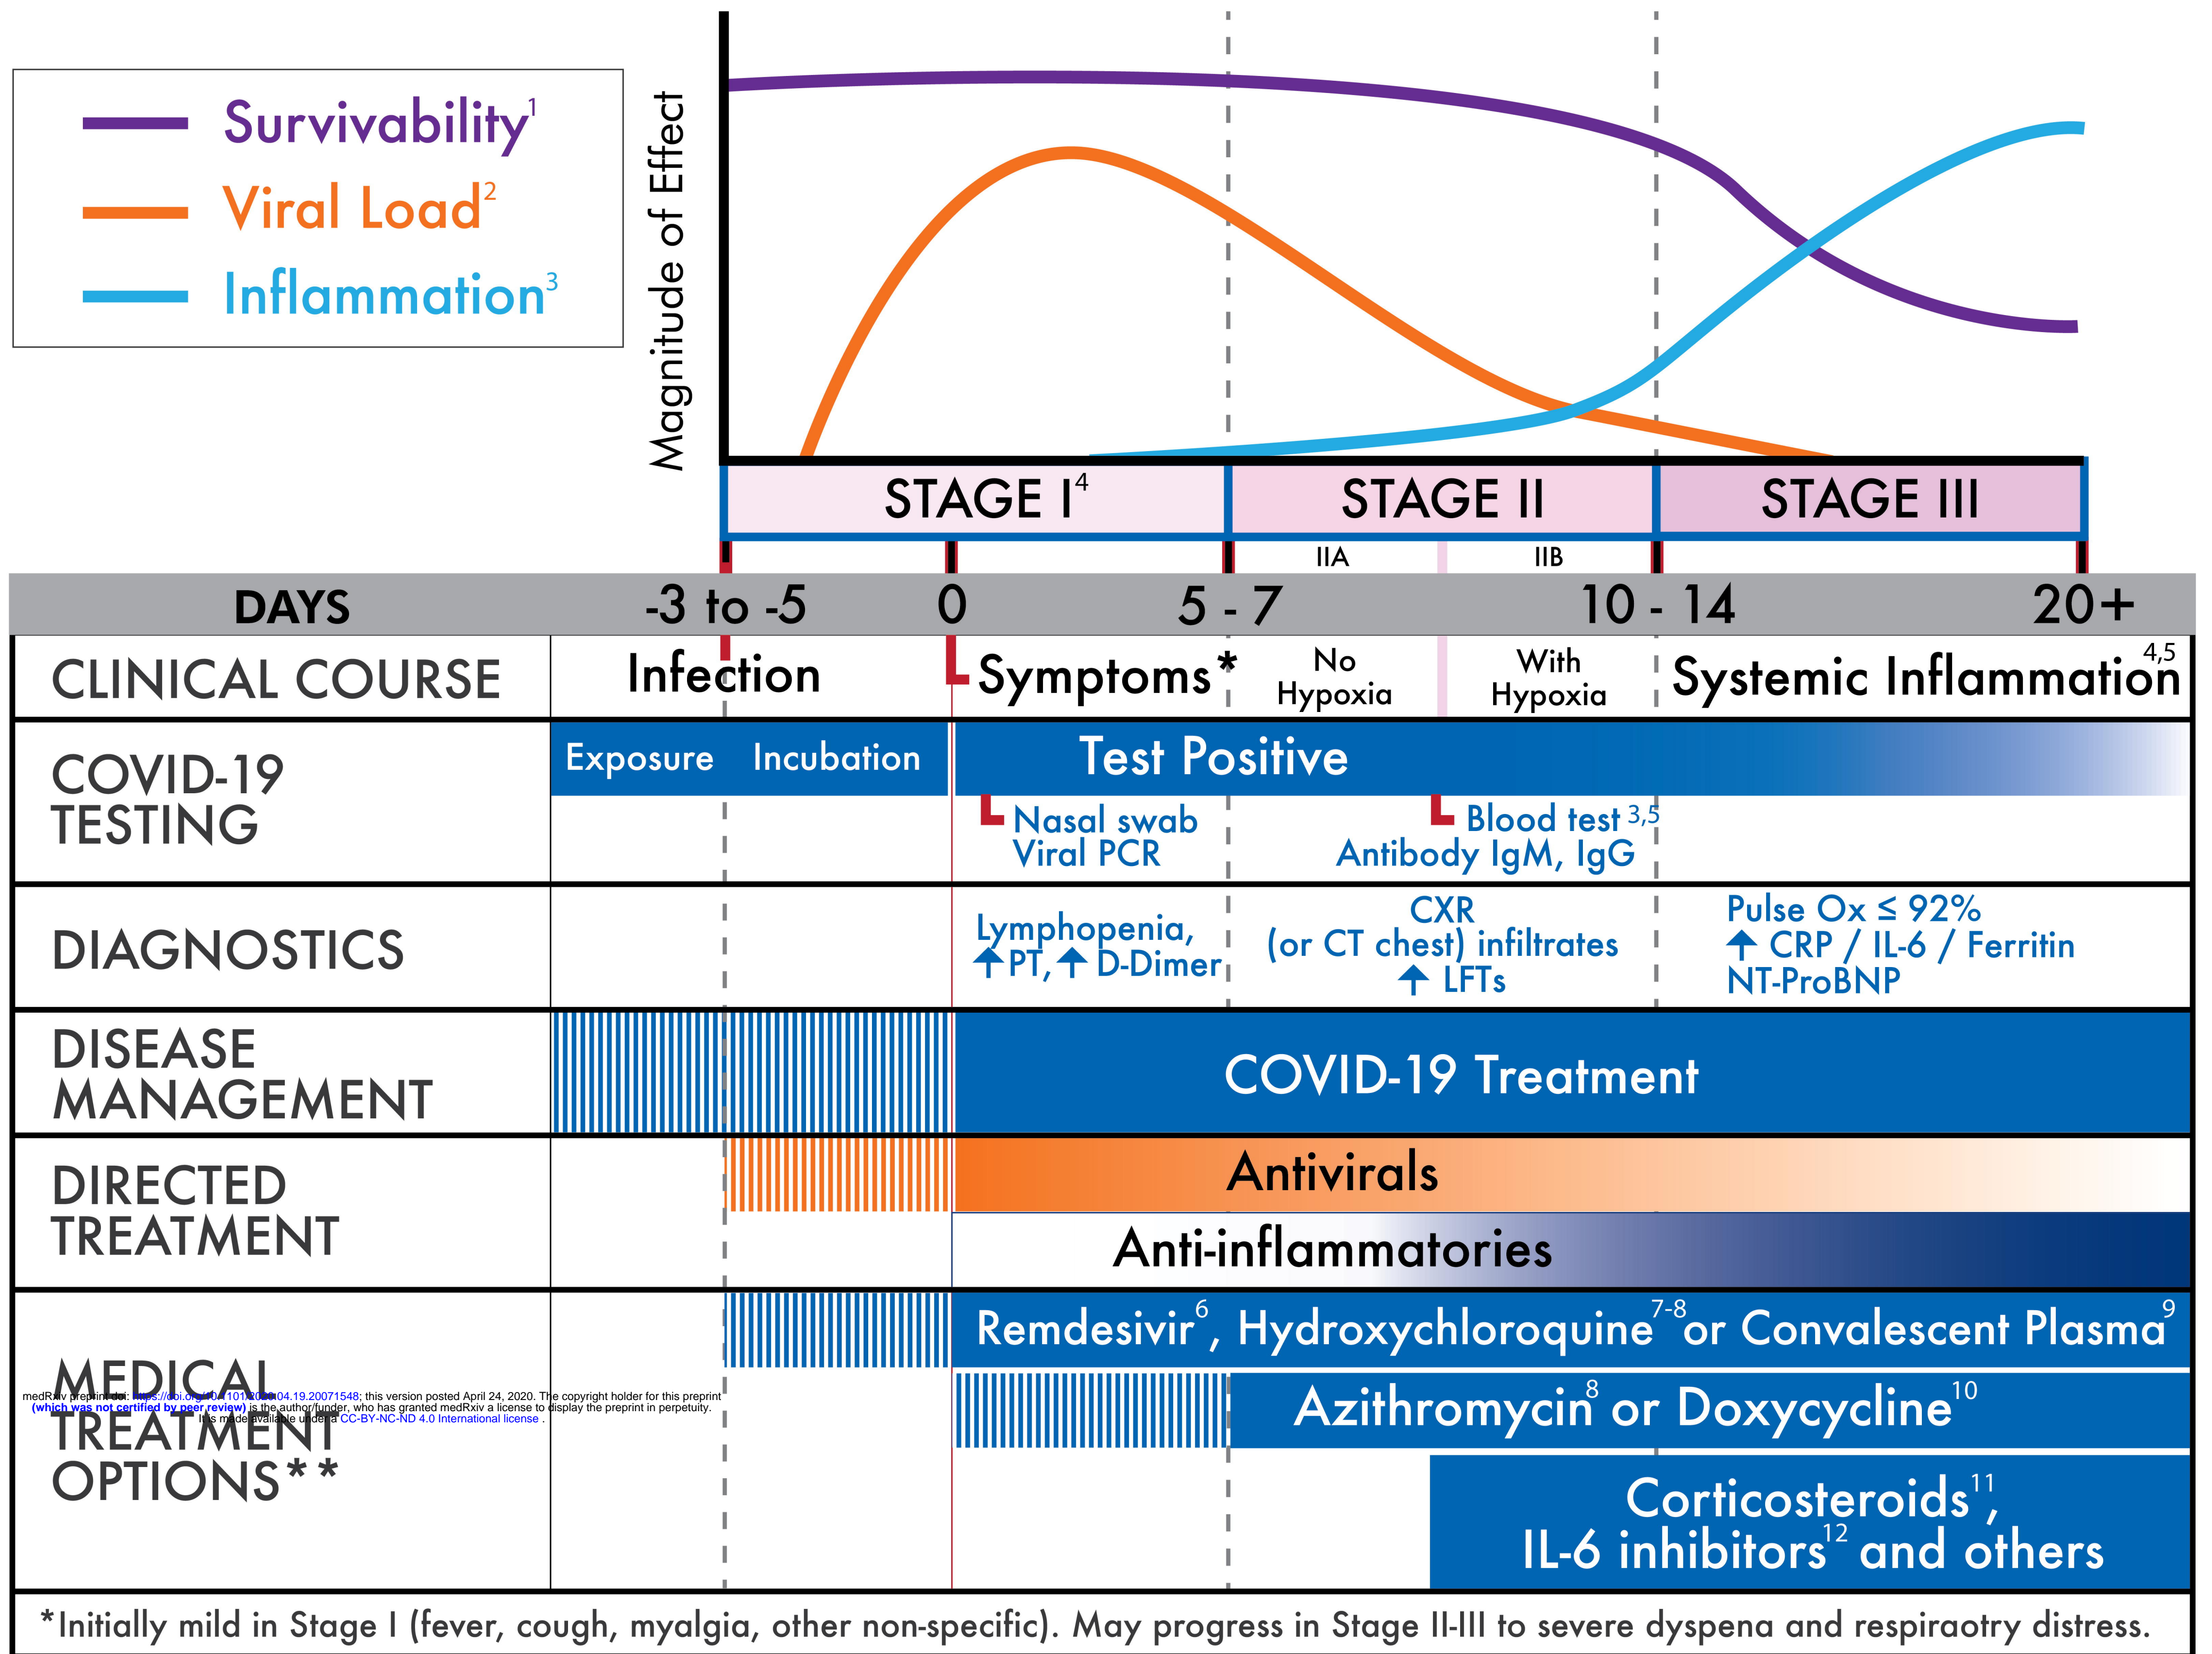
Survivability$^1$
Viral Load$^2$
Inflammation$^3$

Magnitude of Effect

STAGE I$^4$ | STAGE II | STAGE III
IIA | IIB

| DAYS | -3 to -5 | 0 | 5 - 7 | 10 - 14 | 20+ |
|---|---|---|---|---|---|

CLINICAL COURSE | Infection | Symptoms* | No Hypoxia | With Hypoxia | Systemic Inflammation$^{4,5}$

COVID-19 TESTING | Exposure | Incubation | Test Positive
Nasal swab Viral PCR
Blood test$^{3,5}$ Antibody IgM, IgG

DIAGNOSTICS | Lymphopenia, ↑PT, ↑D-Dimer | CXR (or CT chest) infiltrates ↑ LFTs | Pulse Ox ≤ 92% ↑ CRP / IL-6 / Ferritin NT-ProBNP

DISEASE MANAGEMENT | COVID-19 Treatment

DIRECTED TREATMENT | Antivirals | Anti-inflammatories

MEDICAL TREATMENT OPTIONS** | Remdesivir$^6$, Hydroxychloroquine$^{7-8}$ or Convalescent Plasma$^9$
Azithromycin$^8$ or Doxycycline$^{10}$
Corticosteroids$^{11}$, IL-6 inhibitors$^{12}$ and others

medRxiv preprint doi: https://doi.org/10.1101/2020.04.19.20071548; this version posted April 24, 2020. The copyright holder for this preprint (which was not certified by peer review) is the author/funder, who has granted medRxiv a license to display the preprint in perpetuity. It is made available under a CC-BY-NC-ND 4.0 International license .

*Initially mild in Stage I (fever, cough, myalgia, other non-specific). May progress in Stage II-III to severe dyspena and respiraotry distress.